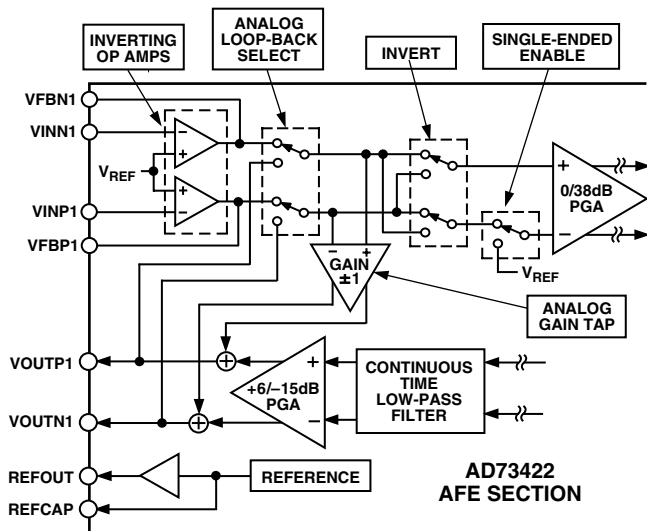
INVERTING OP AMPS

ANALOG LOOP-BACK SELECT

INVERT

SINGLE-ENDED ENABLE

VFBN1

VINN1

$V_{REF}$

VINP1

VFBP1

0/38dB PGA

$V_{REF}$

GAIN ±1

ANALOG GAIN TAP

VOUTP1

+6/–15dB PGA

CONTINUOUS TIME LOW-PASS FILTER

VOUTN1

REFOUT

REFERENCE

REFCAP

AD73422 AFE SECTION